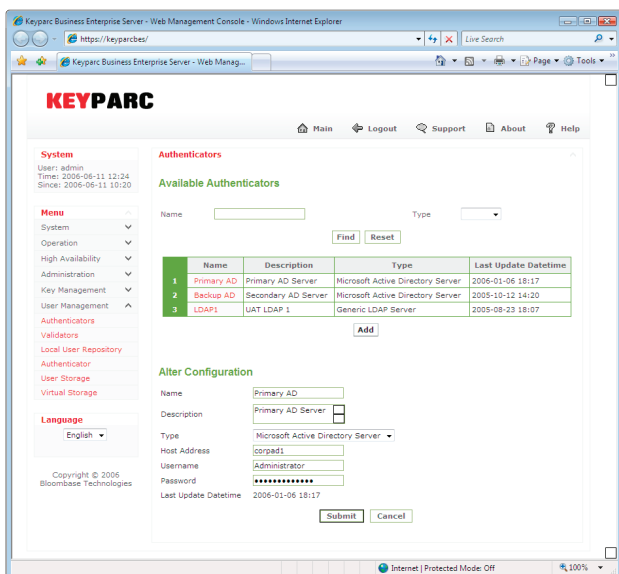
Keyparc Business Enterprise Server - Web Management Console - Windows Internet Explorer

https://keyparcbes/

Live Search

Keyparc Business Enterprise Server - Web Manag...

Page ▾ Tools ▾

KEYPARC

Main Logout Support About Help

System
User: admin
Time: 2006-06-11 12:24
Since: 2006-06-11 10:20

Menu
System
Operation
High Availability
Administration
Key Management
User Management
Authenticators
Validators
Local User Repository
Authenticator
User Storage
Virtual Storage

Language
English

Copyright © 2006
Bloombase Technologies

Authenticators

Available Authenticators

Name

Type

Find Reset

| | Name | Description | Type | Last Update Datetime |
|---|---|---|---|---|
| 1 | Primary AD | Primary AD Server | Microsoft Active Directory Server | 2006-01-06 18:17 |
| 2 | Backup AD | Secondary AD Server | Microsoft Active Directory Server | 2005-10-12 14:20 |
| 3 | LDAP1 | UAT LDAP 1 | Generic LDAP Server | 2005-08-23 18:07 |

Add

Alter Configuration

Name Primary AD

Description Primary AD Server

Type Microsoft Active Directory Server

Host Address corpad1

Username Administrator

Password ••••••••••••••

Last Update Datetime 2006-01-06 18:17

Submit Cancel

Internet | Protected Mode: Off

100%